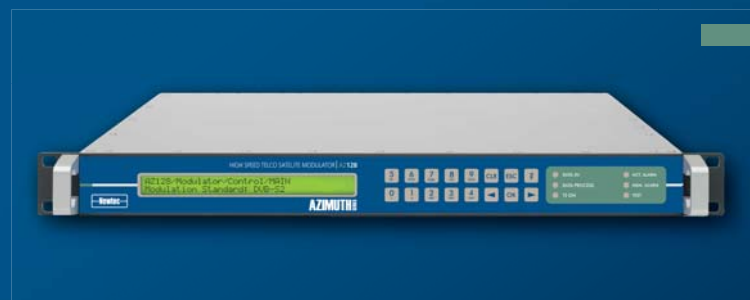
HIGH SPEED TELCO SATELLITE MODULATOR | AZ128

AZ128-Modulator/Control/MAIN
Modulation Standard: DVB-S2

Newtec

AZIMUTH

3 6 7 8 9 CLR ESC
0 1 2 3 4 OK

DATA IN
DATA PRES/CDE
TX ON
ACT. ALARM
PREV. ALARM
TEST